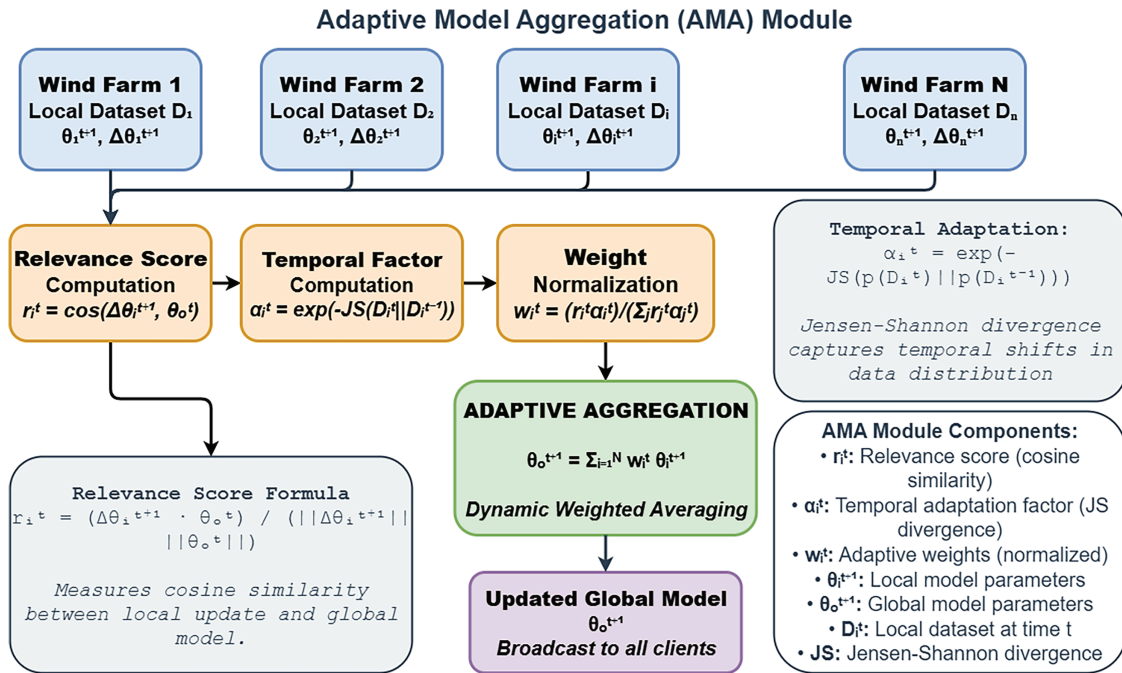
Adaptive Model Aggregation (AMA) Module

Wind Farm 1
Local Dataset $D_1$
$\theta_1^{t+1}$, $\Delta\theta_1^{t+1}$

Wind Farm 2
Local Dataset $D_2$
$\theta_2^{t+1}$, $\Delta\theta_2^{t+1}$

Wind Farm i
Local Dataset $D_i$
$\theta_i^{t+1}$, $\Delta\theta_i^{t+1}$

Wind Farm N
Local Dataset $D_n$
$\theta_n^{t+1}$, $\Delta\theta_n^{t+1}$

Relevance Score
Computation
$r_i^t = cos(\Delta\theta_i^{t+1}, \theta_o^t)$

Temporal Factor
Computation
$\alpha_i^t = exp(-JS(D_i^t||D_i^{t-1}))$

Weight
Normalization
$w_i^t = (r_i^t\alpha_i^t)/(\Sigma_j r_j^t\alpha_j^t)$

Temporal Adaptation:
$\alpha_i^t = exp(-JS(p(D_i^t)||p(D_i^{t-1})))$

Jensen-Shannon divergence captures temporal shifts in data distribution

ADAPTIVE AGGREGATION
$\theta_o^{t+1} = \Sigma_{i=1}^N w_i^t \theta_i^{t+1}$
Dynamic Weighted Averaging

Relevance Score Formula
$r_i^t = (\Delta\theta_i^{t+1} \cdot \theta_o^t) / (||\Delta\theta_i^{t+1}|| ||\theta_o^t||)$

Measures cosine similarity between local update and global model.

Updated Global Model
$\theta_o^{t+1}$
Broadcast to all clients

AMA Module Components:
• $r_i^t$: Relevance score (cosine similarity)
• $\alpha_i^t$: Temporal adaptation factor (JS divergence)
• $w_i^t$: Adaptive weights (normalized)
• $\theta_i^{t+1}$: Local model parameters
• $\theta_o^{t+1}$: Global model parameters
• $D_i^t$: Local dataset at time t
• JS: Jensen-Shannon divergence